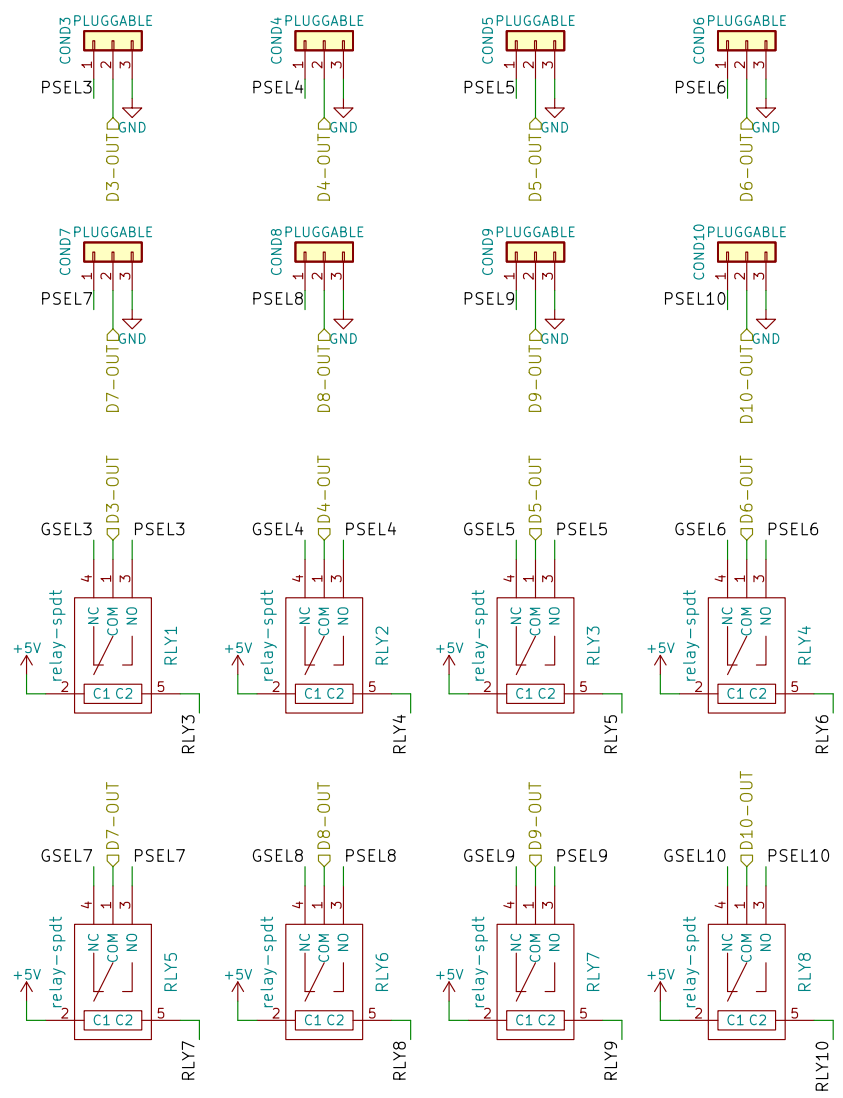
COND3 PLUGGABLE
1 2 3
PSEL3
GND
D3-OUT

COND4 PLUGGABLE
1 2 3
PSEL4
GND
D4-OUT

COND5 PLUGGABLE
1 2 3
PSEL5
GND
D5-OUT

COND6 PLUGGABLE
1 2 3
PSEL6
GND
D6-OUT

COND7 PLUGGABLE
1 2 3
PSEL7
GND
D7-OUT

COND8 PLUGGABLE
1 2 3
PSEL8
GND
D8-OUT

COND9 PLUGGABLE
1 2 3
PSEL9
GND
D9-OUT

COND10 PLUGGABLE
1 2 3
PSEL10
GND
D10-OUT

GSEL3 D3-OUT PSEL3
4 1 3
NC COM NO
relay-spdt
RLY1
+5V
2 C1 C2 5
RLY3

GSEL4 D4-OUT PSEL4
4 1 3
NC COM NO
relay-spdt
RLY2
+5V
2 C1 C2 5
RLY4

GSEL5 D5-OUT PSEL5
4 1 3
NC COM NO
relay-spdt
RLY3
+5V
2 C1 C2 5
RLY5

GSEL6 D6-OUT PSEL6
4 1 3
NC COM NO
relay-spdt
RLY4
+5V
2 C1 C2 5
RLY6

GSEL7 D7-OUT PSEL7
4 1 3
NC COM NO
relay-spdt
RLY5
+5V
2 C1 C2 5
RLY7

GSEL8 D8-OUT PSEL8
4 1 3
NC COM NO
relay-spdt
RLY6
+5V
2 C1 C2 5
RLY8

GSEL9 D9-OUT PSEL9
4 1 3
NC COM NO
relay-spdt
RLY7
+5V
2 C1 C2 5
RLY9

GSEL10 D10-OUT PSEL10
4 1 3
NC COM NO
relay-spdt
RLY8
+5V
2 C1 C2 5
RLY10